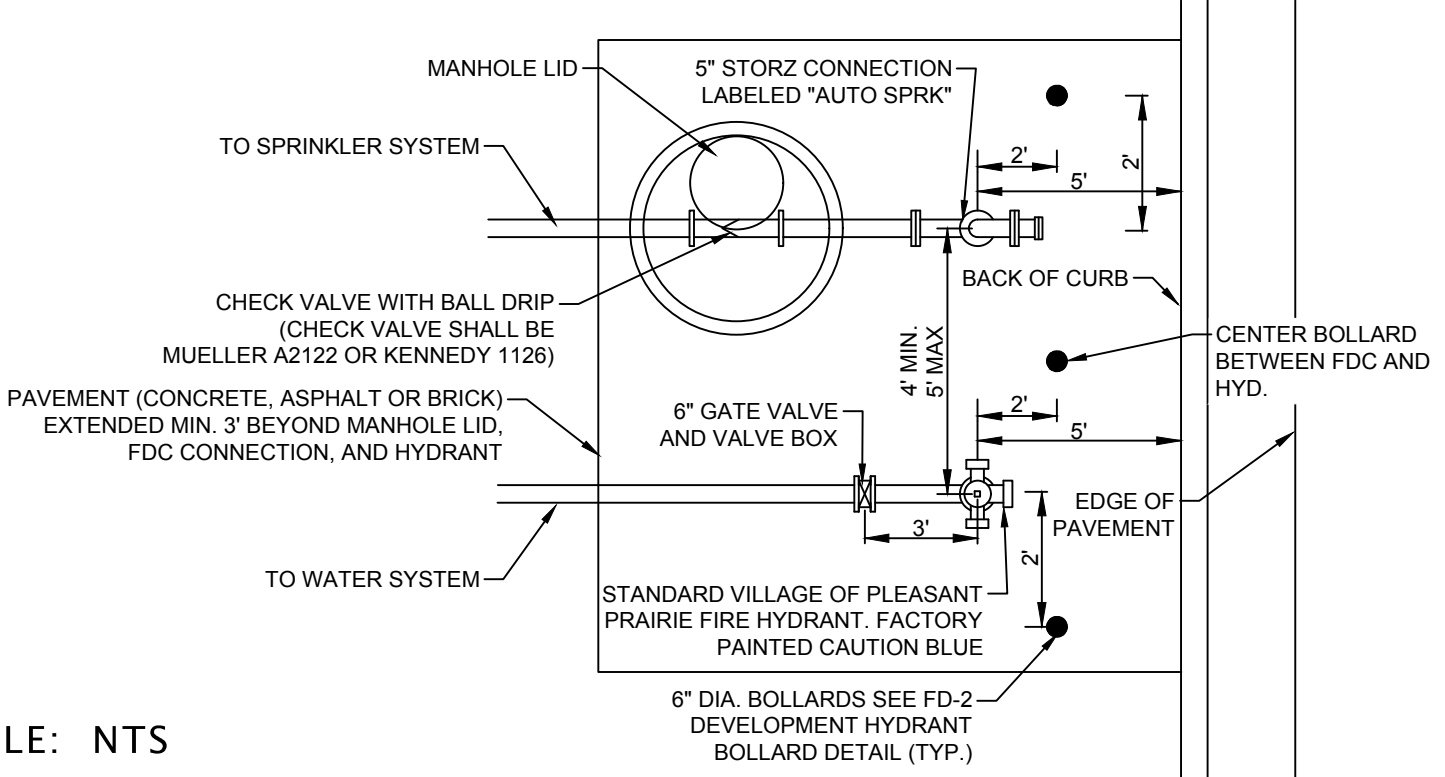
MANHOLE LID

5" STORZ CONNECTION LABELED "AUTO SPRK"

TO SPRINKLER SYSTEM

2'

5'

2'

CHECK VALVE WITH BALL DRIP (CHECK VALVE SHALL BE MUELLER A2122 OR KENNEDY 1126)

BACK OF CURB

4' MIN. 5' MAX

CENTER BOLLARD BETWEEN FDC AND HYD.

PAVEMENT (CONCRETE, ASPHALT OR BRICK) EXTENDED MIN. 3' BEYOND MANHOLE LID, FDC CONNECTION, AND HYDRANT

6" GATE VALVE AND VALVE BOX

2'

5'

EDGE OF PAVEMENT

3'

2'

TO WATER SYSTEM

STANDARD VILLAGE OF PLEASANT PRAIRIE FIRE HYDRANT. FACTORY PAINTED CAUTION BLUE

6" DIA. BOLLARDS SEE FD-2 DEVELOPMENT HYDRANT BOLLARD DETAIL (TYP.)

LE: NTS